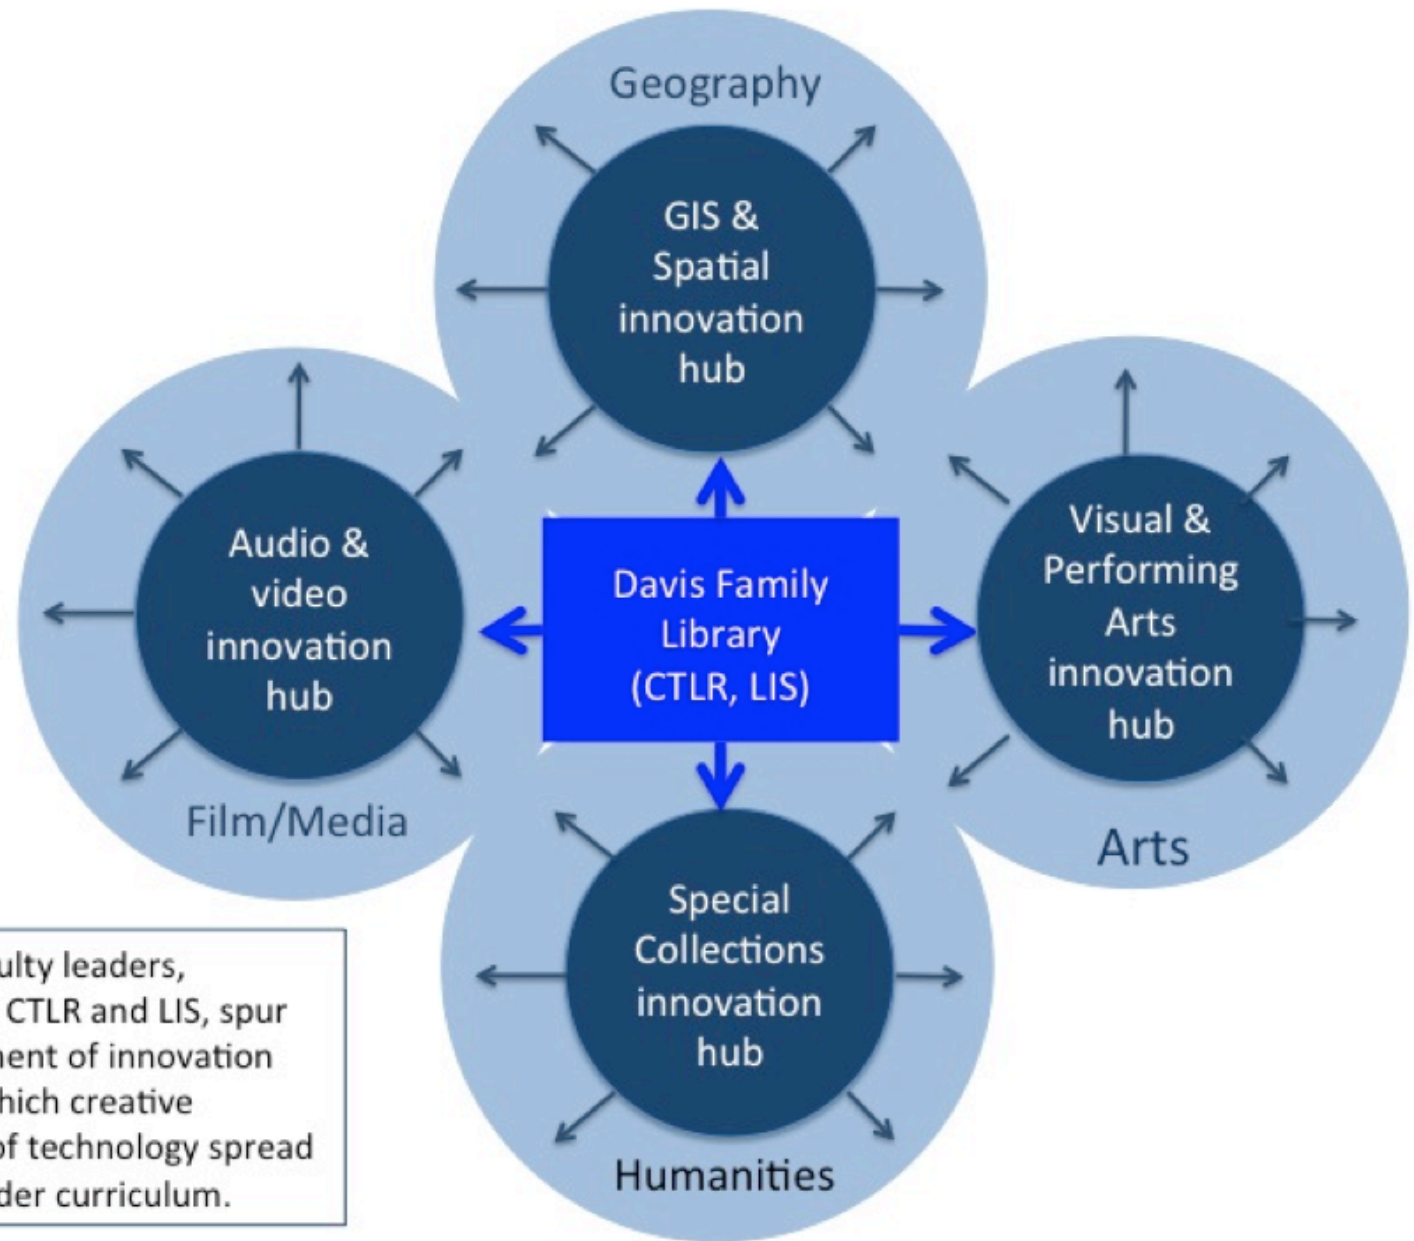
Geography

GIS & Spatial innovation hub

Audio & video innovation hub

Davis Family Library (CTLR, LIS)

Visual & Performing Arts innovation hub

Film/Media

Arts

Special Collections innovation hub

Humanities

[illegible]ulty leaders, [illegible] CTLR and LIS, spur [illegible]ent of innovation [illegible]hich creative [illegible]f technology spread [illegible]der curriculum.